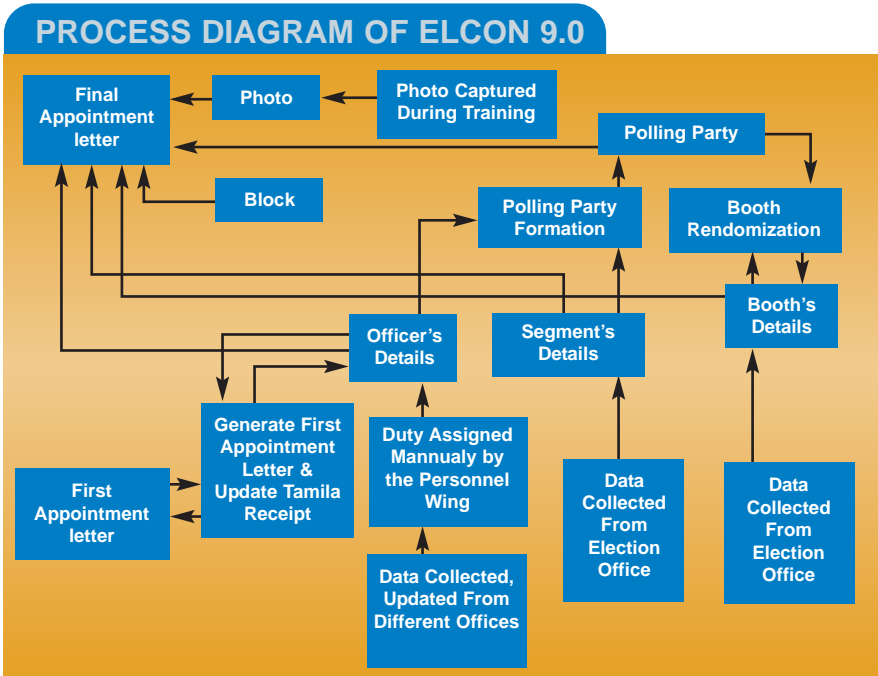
PROCESS DIAGRAM OF ELCON 9.0

Final Appointment letter

Photo

Photo Captured During Training

Polling Party

Block

Polling Party Formation

Booth Rendomization

Booth's Details

Officer's Details

Segment's Details

Generate First Appointment Letter & Update Tamila Receipt

Duty Assigned Mannualy by the Personnel Wing

First Appointment letter

Data Collected From Election Office

Data Collected From Election Office

Data Collected, Updated From Different Offices